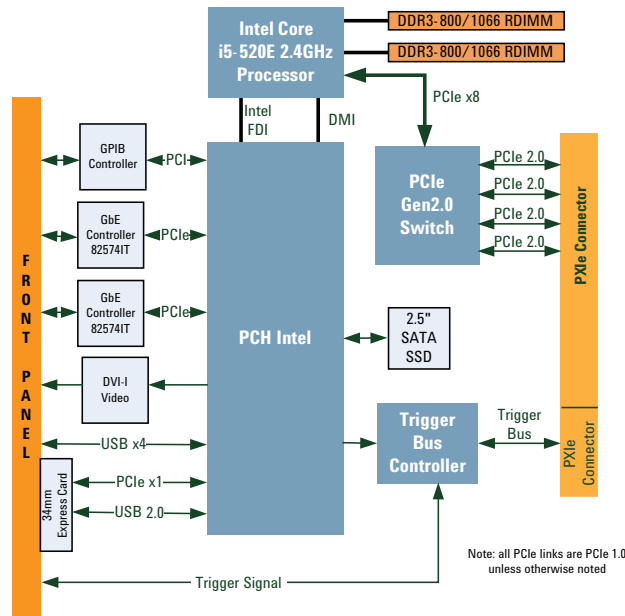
Intel Core i5-520E 2.4GHz Processor

DDR3-800/1066 RDIMM

DDR3-800/1066 RDIMM

PCIe x8

Intel FDI

DMI

FRONT PANEL

GPIB Controller

PCI

GbE Controller 82574IT

PCIe

GbE Controller 82574IT

PCIe

DVI-I Video

USB x4

34mm Express Card

PCIe x1

USB 2.0

PCH Intel

PCIe Gen2.0 Switch

PCIe 2.0

PCIe 2.0

PCIe 2.0

PCIe 2.0

PXIe Connector

2.5" SATA SSD

Trigger Bus Controller

Trigger Bus

PXIe Connector

Trigger Signal

Note: all PCIe links are PCIe 1.0 unless otherwise noted